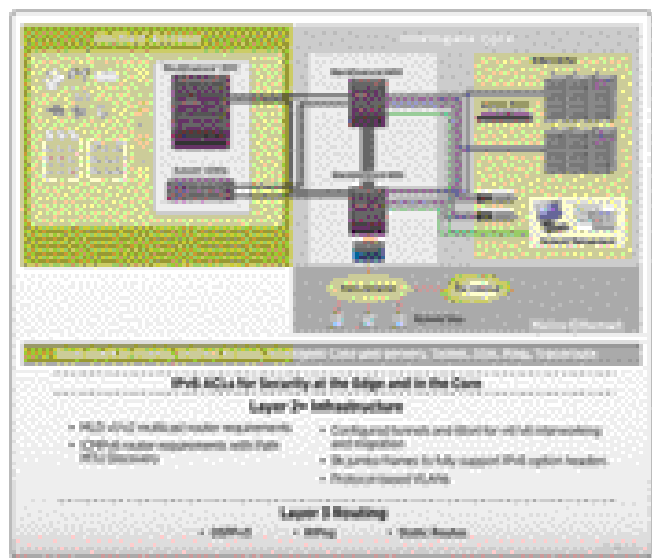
IPv6 ACLs for Security at the Edge and in the Core

Layer 2+ Infrastructure

- MLD v1/v2 multicast router requirements
- ICMPv6 router requirements with Path MTU Discovery
- Configured tunnels and 6to4 for v4/v6 interworking and migration
- 9k jumbo frames to fully support IPv6 option headers
- Protocol-based VLANs

Layer 3 Routing

- OSPFv3
- RIPng
- Static Routes